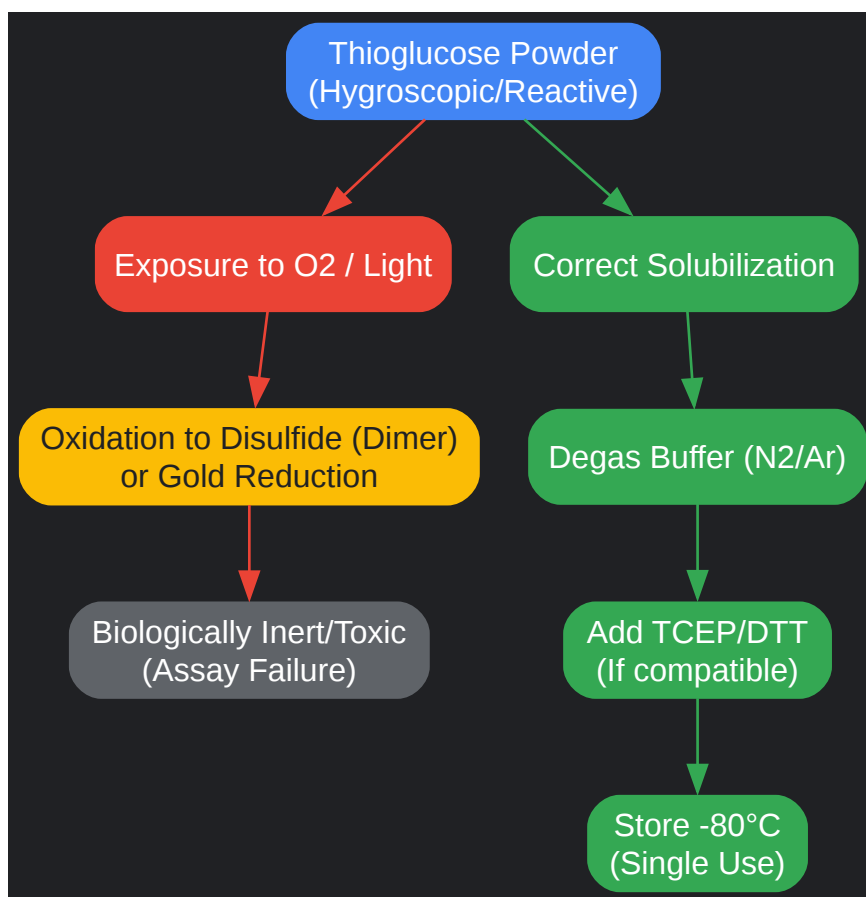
Thioglucose Powder
(Hygroscopic/Reactive)

Exposure to O2 / Light

Oxidation to Disulfide (Dimer)
or Gold Reduction

Biologically Inert/Toxic
(Assay Failure)

Correct Solubilization

Degas Buffer (N2/Ar)

Add TCEP/DTT
(If compatible)

Store -80°C
(Single Use)